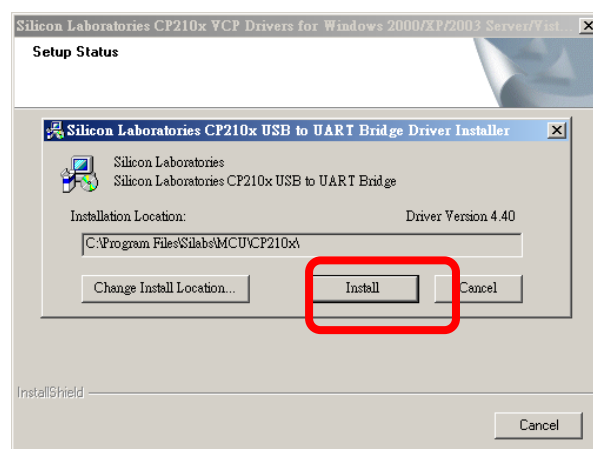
Silicon Laboratories CP210x VCP Drivers for Windows 2000/XP/2003 Server/Vist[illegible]

Setup Status

Silicon Laboratories CP210x USB to UART Bridge Driver Installer

Silicon Laboratories
Silicon Laboratories CP210x USB to UART Bridge

Installation Location:

Driver Version 4.40

C:\Program Files\Silabs\MCU\CP210x\

Change Install Location...

Install

Cancel

InstallShield

Cancel